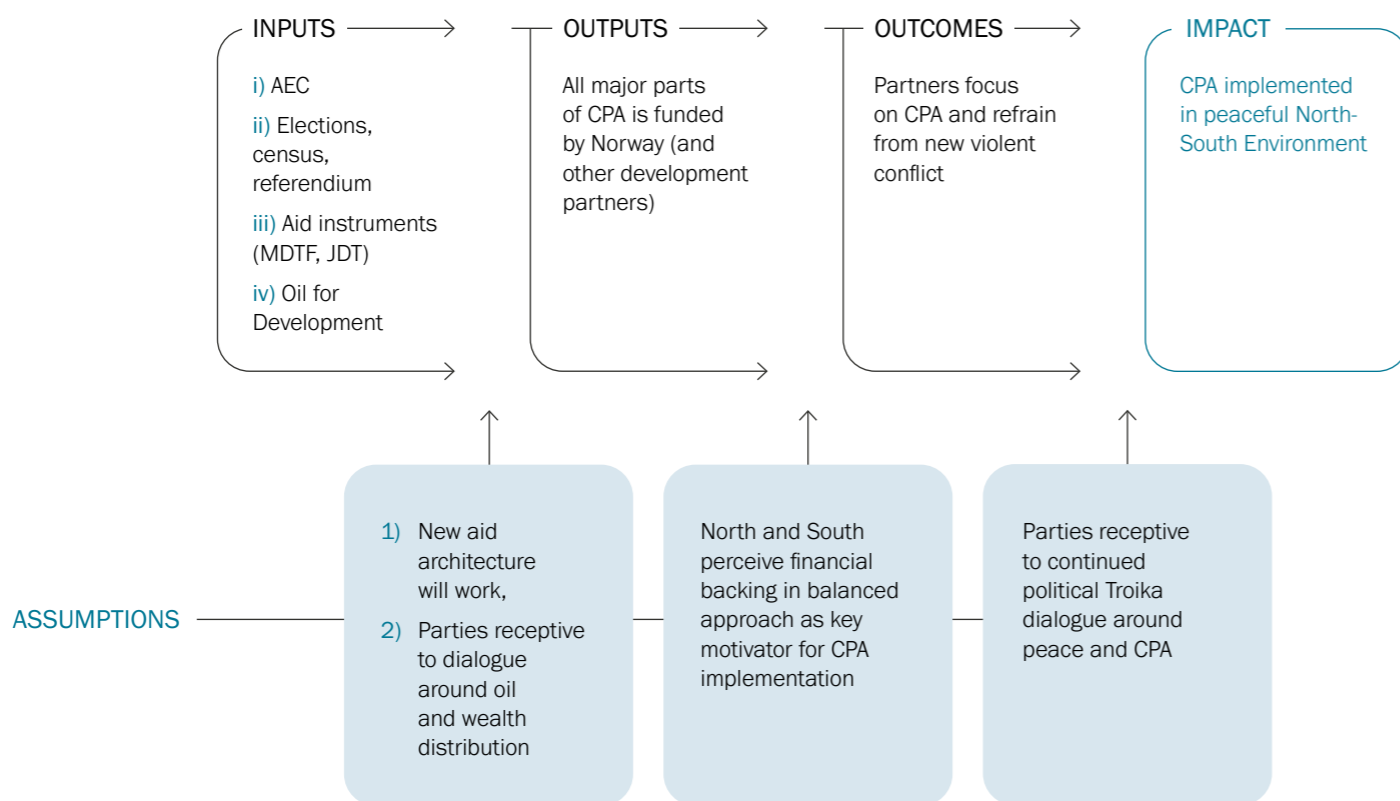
INPUTS

i) AEC

ii) Elections, census, referendium

iii) Aid instruments (MDTF, JDT)

iv) Oil for Development

OUTPUTS

All major parts of CPA is funded by Norway (and other development partners)

OUTCOMES

Partners focus on CPA and refrain from new violent conflict

IMPACT

CPA implemented in peaceful North-South Environment

ASSUMPTIONS

1) New aid architecture will work,

2) Parties receptive to dialogue around oil and wealth distribution

North and South perceive financial backing in balanced approach as key motivator for CPA implementation

Parties receptive to continued political Troika dialogue around peace and CPA